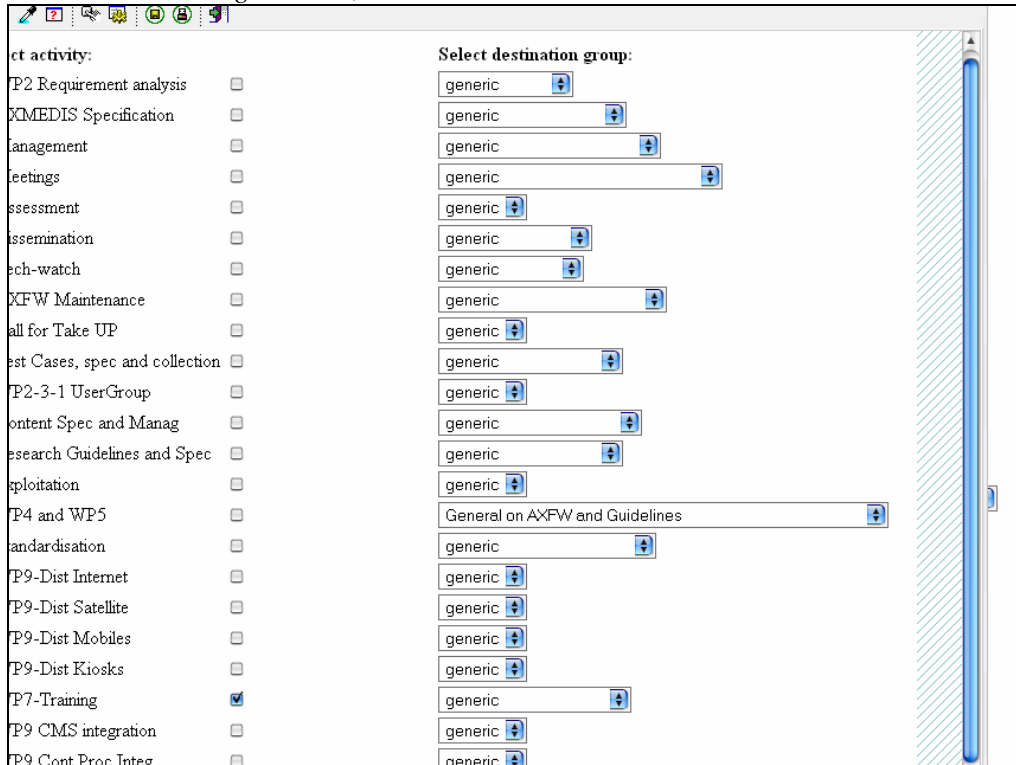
ct activity:

Select destination group:

| | |
|---|---|
| 'P2 Requirement analysis | generic |
| XMEDIS Specification | generic |
| Ianagement | generic |
| Ieetings | generic |
| ssessment | generic |
| issemination | generic |
| ech-watch | generic |
| XFW Maintenance | generic |
| all for Take UP | generic |
| est Cases, spec and collection | generic |
| 'P2-3-1 UserGroup | generic |
| ontent Spec and Manag | generic |
| esearch Guidelines and Spec | generic |
| xploitation | generic |
| 'P4 and WP5 | General on AXFW and Guidelines |
| andardisation | generic |
| 'P9-Dist Internet | generic |
| 'P9-Dist Satellite | generic |
| 'P9-Dist Mobiles | generic |
| 'P9-Dist Kiosks | generic |
| 'P7-Training | generic |
| 'P9 CMS integration | generic |
| 'P9 Cont Proc Integ | generic |